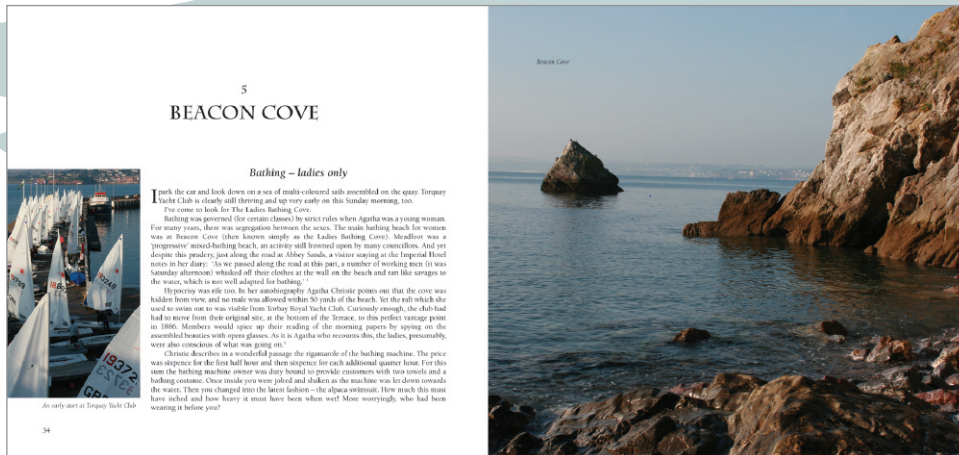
5

BEACON COVE

Bathing – ladies only

I park the car and look down on a sea of multi-coloured sails assembled on the quay. Torquay Yacht Club is clearly still thriving and up very early on this Sunday morning, too.

I've come to look for The Ladies Bathing Cove.

Bathing was governed (for certain classes) by strict rules when Agatha was a young woman. For many years, there was segregation between the sexes. The main bathing beach for women was at Beacon Cove (then known simply as the Ladies Bathing Cove). Meadfoot was a 'progressive' mixed-bathing beach, an activity still frowned upon by many councillors. And yet despite this prudery, just along the road at Abbey Sands, a visitor staying at the Imperial Hotel notes in her diary: 'As we passed along the road at this part, a number of working men (it was Saturday afternoon) whisked off their clothes at the wall on the beach and ran like savages to the water, which is not well adapted for bathing.'

Hypocrisy was rife too. In her autobiography Agatha Christie points out that the cove was hidden from view, and no male was allowed within 50 yards of the beach. Yet the raft which she used to swim out to was visible from Torbay Royal Yacht Club. Curiously enough, the club had had to move from their original site, at the bottom of the Terrace, to this perfect vantage point in 1886. Members would spice up their reading of the morning papers by spying on the assembled beauties with opera glasses. As it is Agatha who recounts this, the ladies, presumably, were also conscious of what was going on.

Christie describes in a wonderful passage the rigamarole of the bathing machine. The price was sixpence for the first half hour and then sixpence for each additional quarter hour. For this sum the bathing machine owner was duty bound to provide customers with two towels and a bathing costume. Once inside you were jolted and shaken as the machine was let down towards the water. Then you changed into the latest fashion – the alpaca swimsuit. How much this must have itched and how heavy it must have been when wet! More worryingly, who had been wearing it before you?

An early start at Torquay Yacht Club

34

Beacon Cove